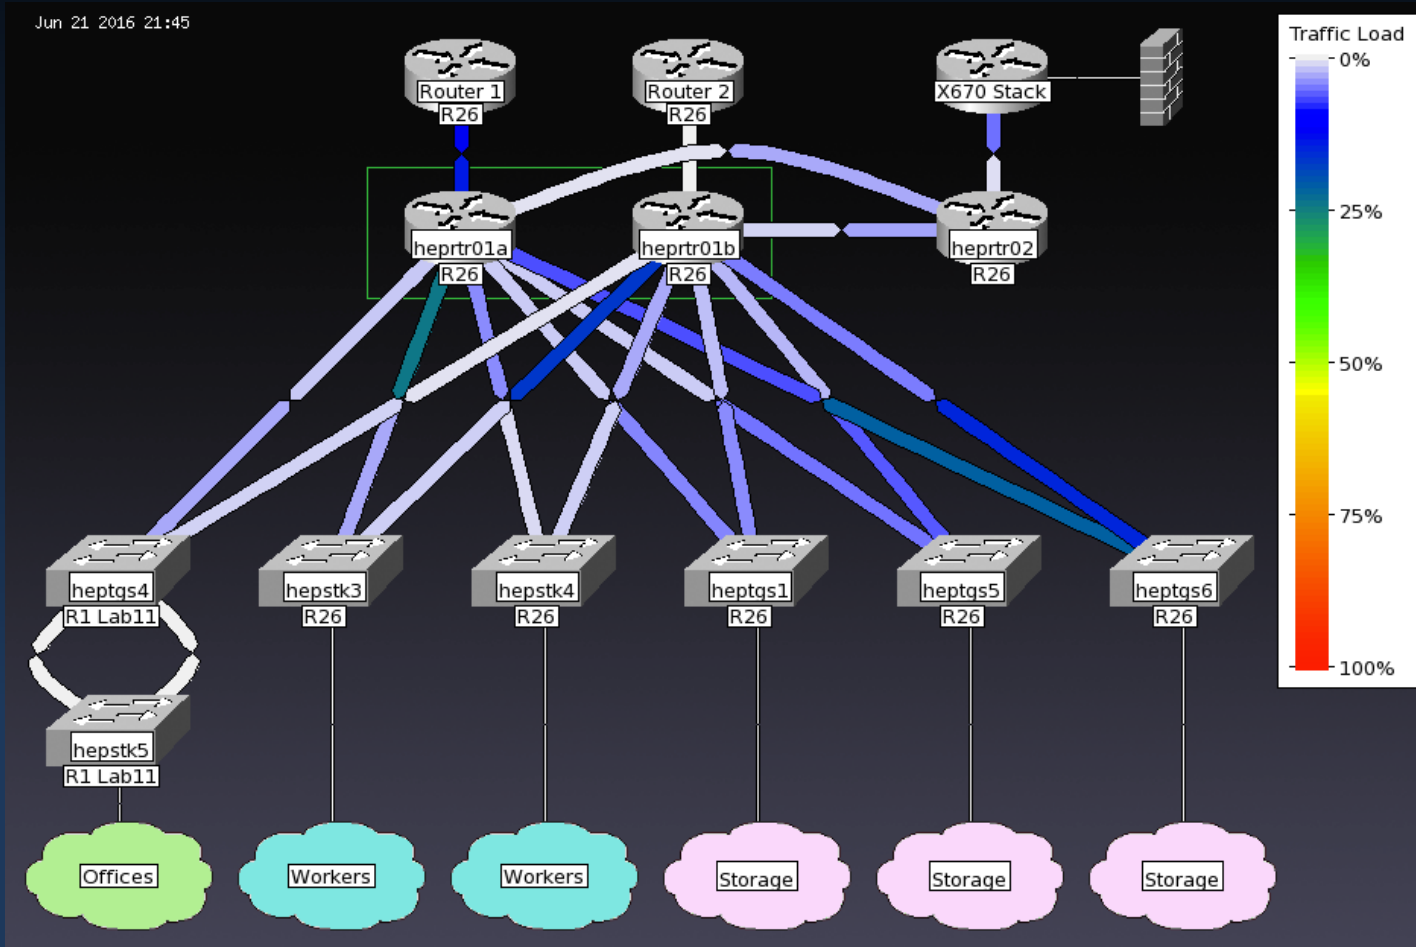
Jun 21 2016 21:45

Router 1
R26

Router 2
R26

X670 Stack

heprtr01a
R26

heprtr01b
R26

heprtr02
R26

heptgs4
R1 Lab11

hepstk3
R26

hepstk4
R26

heptgs1
R26

heptgs5
R26

heptgs6
R26

hepstk5
R1 Lab11

Offices

Workers

Workers

Storage

Storage

Storage

Traffic Load
0%
25%
50%
75%
100%